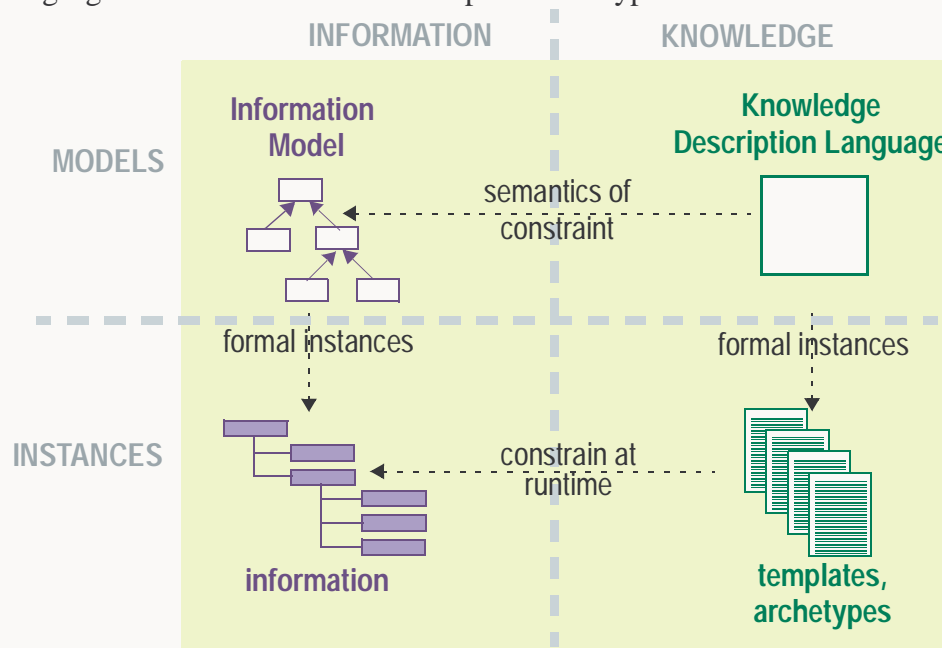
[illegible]

INFORMATION

KNOWLEDGE

MODELS

Information Model

Knowledge Description Language

semantics of constraint

formal instances

formal instances

INSTANCES

constrain at runtime

information

templates, archetypes